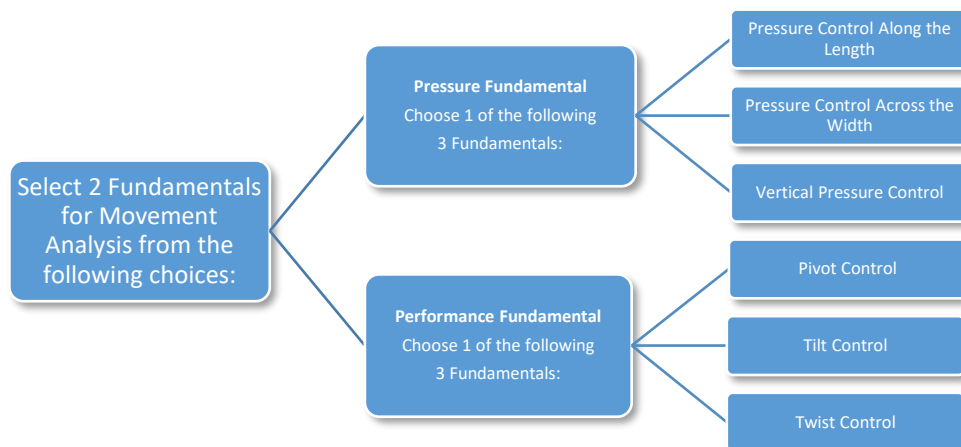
Select 2 Fundamentals for Movement Analysis from the following choices:

**Pressure Fundamental**
Choose 1 of the following 3 Fundamentals:

Pressure Control Along the Length

Pressure Control Across the Width

Vertical Pressure Control

**Performance Fundamental**
Choose 1 of the following 3 Fundamentals:

Pivot Control

Tilt Control

Twist Control